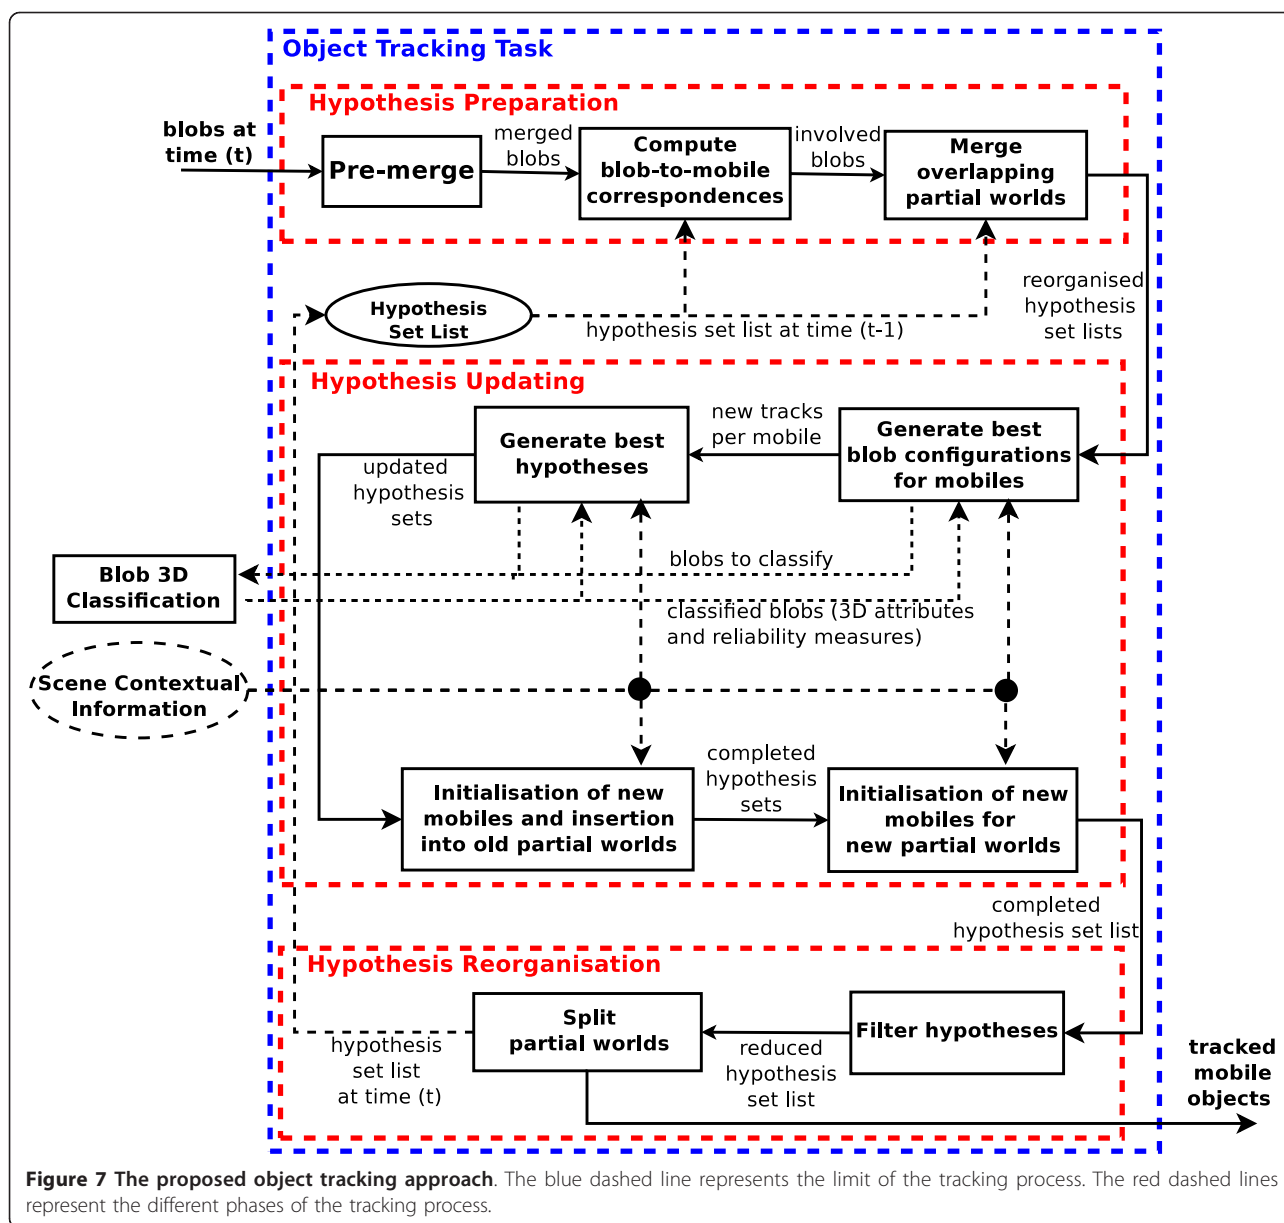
Object Tracking Task

Hypothesis Preparation

blobs at time (t)

Pre-merge

merged blobs

Compute blob-to-mobile correspondences

involved blobs

Merge overlapping partial worlds

reorganised hypothesis set lists

Hypothesis Set List

hypothesis set list at time (t-1)

Hypothesis Updating

new tracks per mobile

Generate best hypotheses

Generate best blob configurations for mobiles

updated hypothesis sets

blobs to classify

Blob 3D Classification

classified blobs (3D attributes and reliability measures)

Scene Contextual Information

completed hypothesis sets

Initialisation of new mobiles and insertion into old partial worlds

Initialisation of new mobiles for new partial worlds

completed hypothesis set list

Hypothesis Reorganisation

Split partial worlds

Filter hypotheses

hypothesis set list at time (t)

reduced hypothesis set list

tracked mobile objects

Figure 7 The proposed object tracking approach. The blue dashed line represents the limit of the tracking process. The red dashed lines represent the different phases of the tracking process.